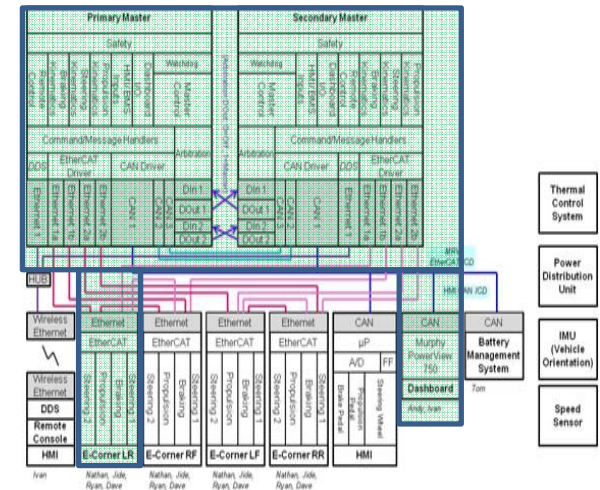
Primary Master

Safety

Watchdog

Master Control

Dashboard

HMI/EMS Inputs

Propulsion

Kinematics

Braking

Steering Control

Command/Message Handlers

DDS

EtherCAT Driver

CAN Driver

Arbitrator

Ethernet 1

Ethernet 1b

Ethernet 2a

Ethernet 2b

CAN 1

CAN 2

Din 1

DOut 1

Din 2

DOut 2

Secondary Master

Safety

Watchdog

Master Control

Dashboard

HMI/EMS Inputs

Kinematics

Braking

Steering Control

Propulsion

Command/Message Handlers

Arbitrator

CAN Driver

DDS

EtherCAT Driver

Din 1

DOut 1

Din 2

DOut 2

CAN 1

Ethernet 1a

Ethernet 1b

Ethernet 2a

Ethernet 2b

MRV EtherCAT /CD

HMI CAN /CD

HUB

Wireless Ethernet

Wireless Ethernet

DDS

Remote Console

HMI

Ivan

Ethernet

EtherCAT

Steering 2

Propulsion

Braking

Steering 1

E-Corner LR

Nathan, Jide, Ryan, Dave

Ethernet

EtherCAT

Steering 2

Braking

Steering 1

E-Corner RF

Nathan, Jide, Ryan, Dave

Ethernet

EtherCAT

Steering 2

Propulsion

Braking

Steering 1

E-Corner LF

Nathan, Jide, Ryan, Dave

Ethernet

EtherCAT

Steering 2

Propulsion

Braking

Steering 1

E-Corner RR

Nathan, Jide, Ryan, Dave

CAN

µP

A/D

FF

Brake Pedal

Propulsion Pedal

Steering Wheel

HMI

CAN

Murphy PowerView 750

Dashboard

Andy, Ivan

CAN

Battery Management System

Tom

Thermal Control System

Power Distribution Unit

IMU (Vehicle Orientation)

Speed Sensor